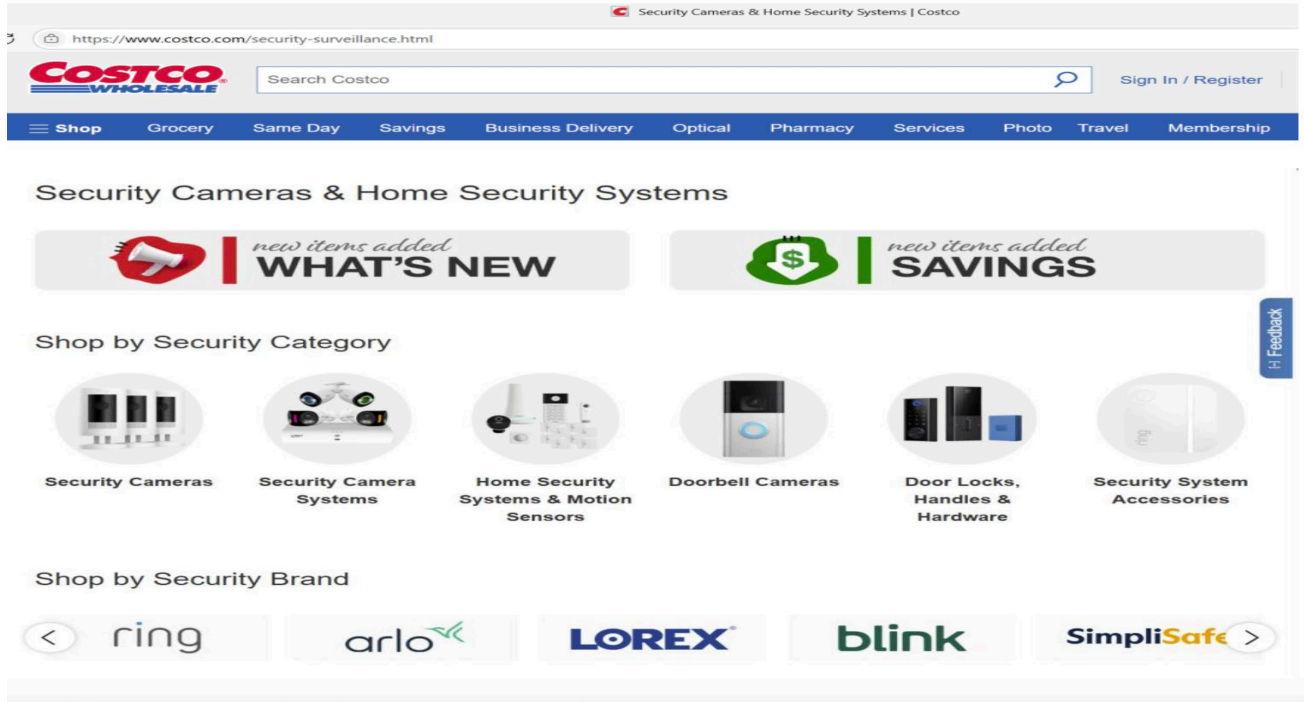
Security Cameras & Home Security Systems | Costco

https://www.costco.com/security-surveillance.html

COSTCO WHOLESALE

Search Costco

Sign In / Register

Shop Grocery Same Day Savings Business Delivery Optical Pharmacy Services Photo Travel Membership

Security Cameras & Home Security Systems

new items added WHAT'S NEW

new items added SAVINGS

Feedback

Shop by Security Category

Security Cameras

Security Camera Systems

Home Security Systems & Motion Sensors

Doorbell Cameras

Door Locks, Handles & Hardware

Security System Accessories

Shop by Security Brand

ring

arlo

LOREX

blink

SimpliSafe